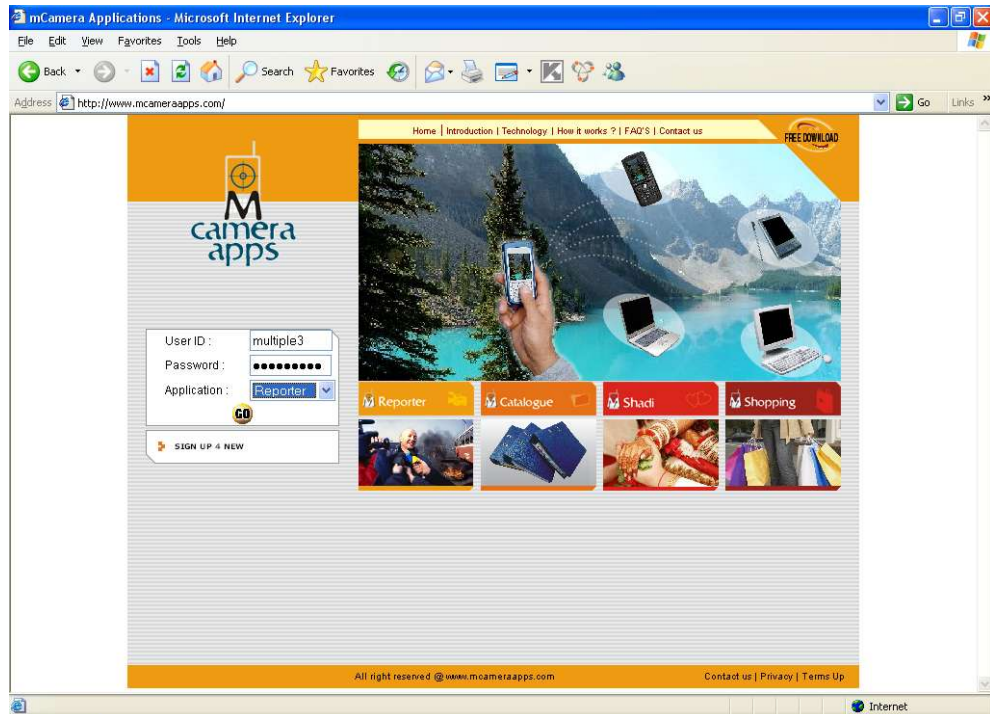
mCamera Applications - Microsoft Internet Explorer

File Edit View Favorites Tools Help

Back Search Favorites

Address http://www.mcameraapps.com/ Go Links

Home | Introduction | Technology | How it works ? | FAQ'S | Contact us

FREE DOWNLOAD

M camera apps

User ID : multiple3

Password : •••••••••

Application : Reporter

GO

SIGN UP 4 NEW

Reporter

Catalogue

Shadi

Shopping

All right reserved @ www.mcameraapps.com

Contact us | Privacy | Terms Up

Internet